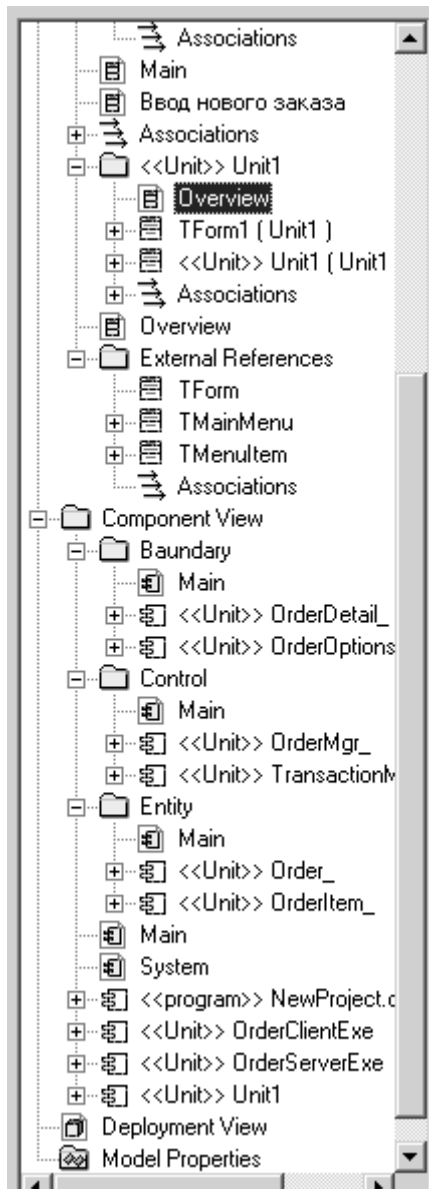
Associations
Main
Ввод нового заказа
Associations
<<Unit>> Unit1
Overview
TForm1 ( Unit1 )
<<Unit>> Unit1 ( Unit1
Associations
Overview
External References
TForm
TMainMenu
TMenuItem
Associations
Component View
Baundary
Main
<<Unit>> OrderDetail_
<<Unit>> OrderOptions
Control
Main
<<Unit>> OrderMgr_
<<Unit>> TransactionM
Entity
Main
<<Unit>> Order_
<<Unit>> OrderItem_
Main
System
<<program>> NewProject.c
<<Unit>> OrderClientExe
<<Unit>> OrderServerExe
<<Unit>> Unit1
Deployment View
Model Properties